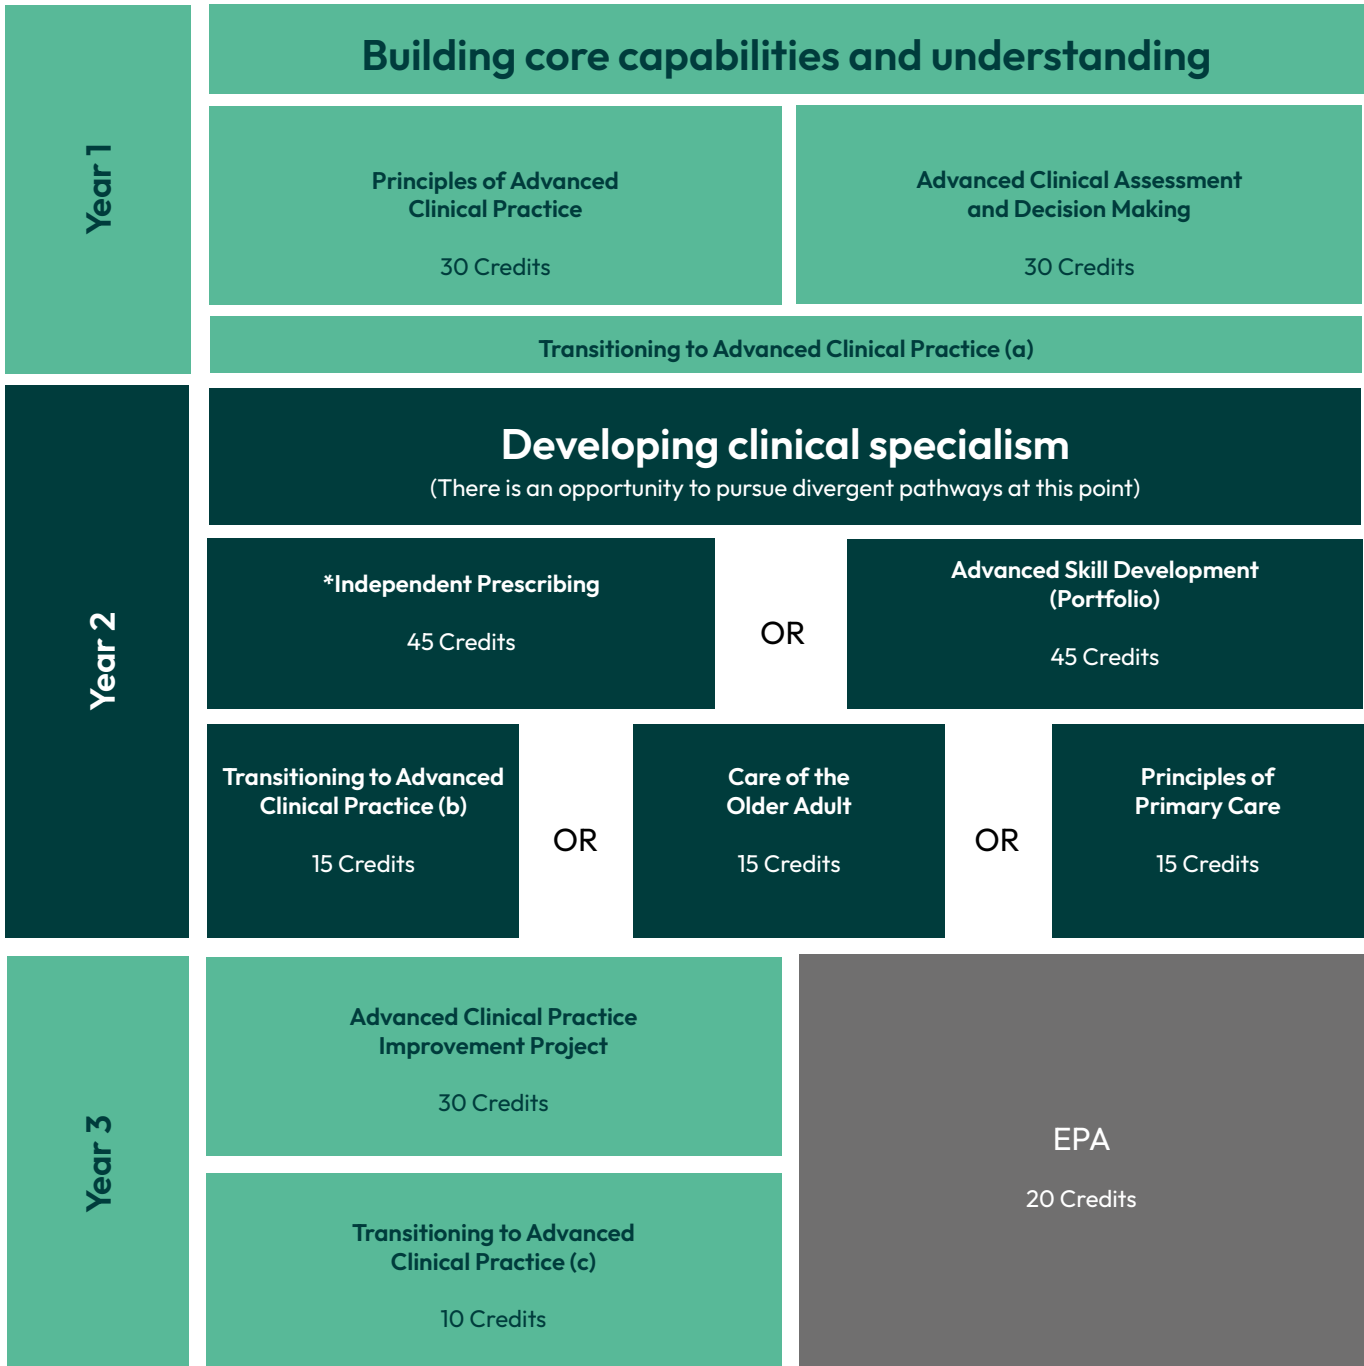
Year 1

Building core capabilities and understanding

Principles of Advanced Clinical Practice

30 Credits

Advanced Clinical Assessment and Decision Making

30 Credits

Transitioning to Advanced Clinical Practice (a)

Year 2

Developing clinical specialism

(There is an opportunity to pursue divergent pathways at this point)

*Independent Prescribing

45 Credits

OR

Advanced Skill Development (Portfolio)

45 Credits

Transitioning to Advanced Clinical Practice (b)

15 Credits

OR

Care of the Older Adult

15 Credits

OR

Principles of Primary Care

15 Credits

Year 3

Advanced Clinical Practice Improvement Project

30 Credits

Transitioning to Advanced Clinical Practice (c)

10 Credits

EPA

20 Credits